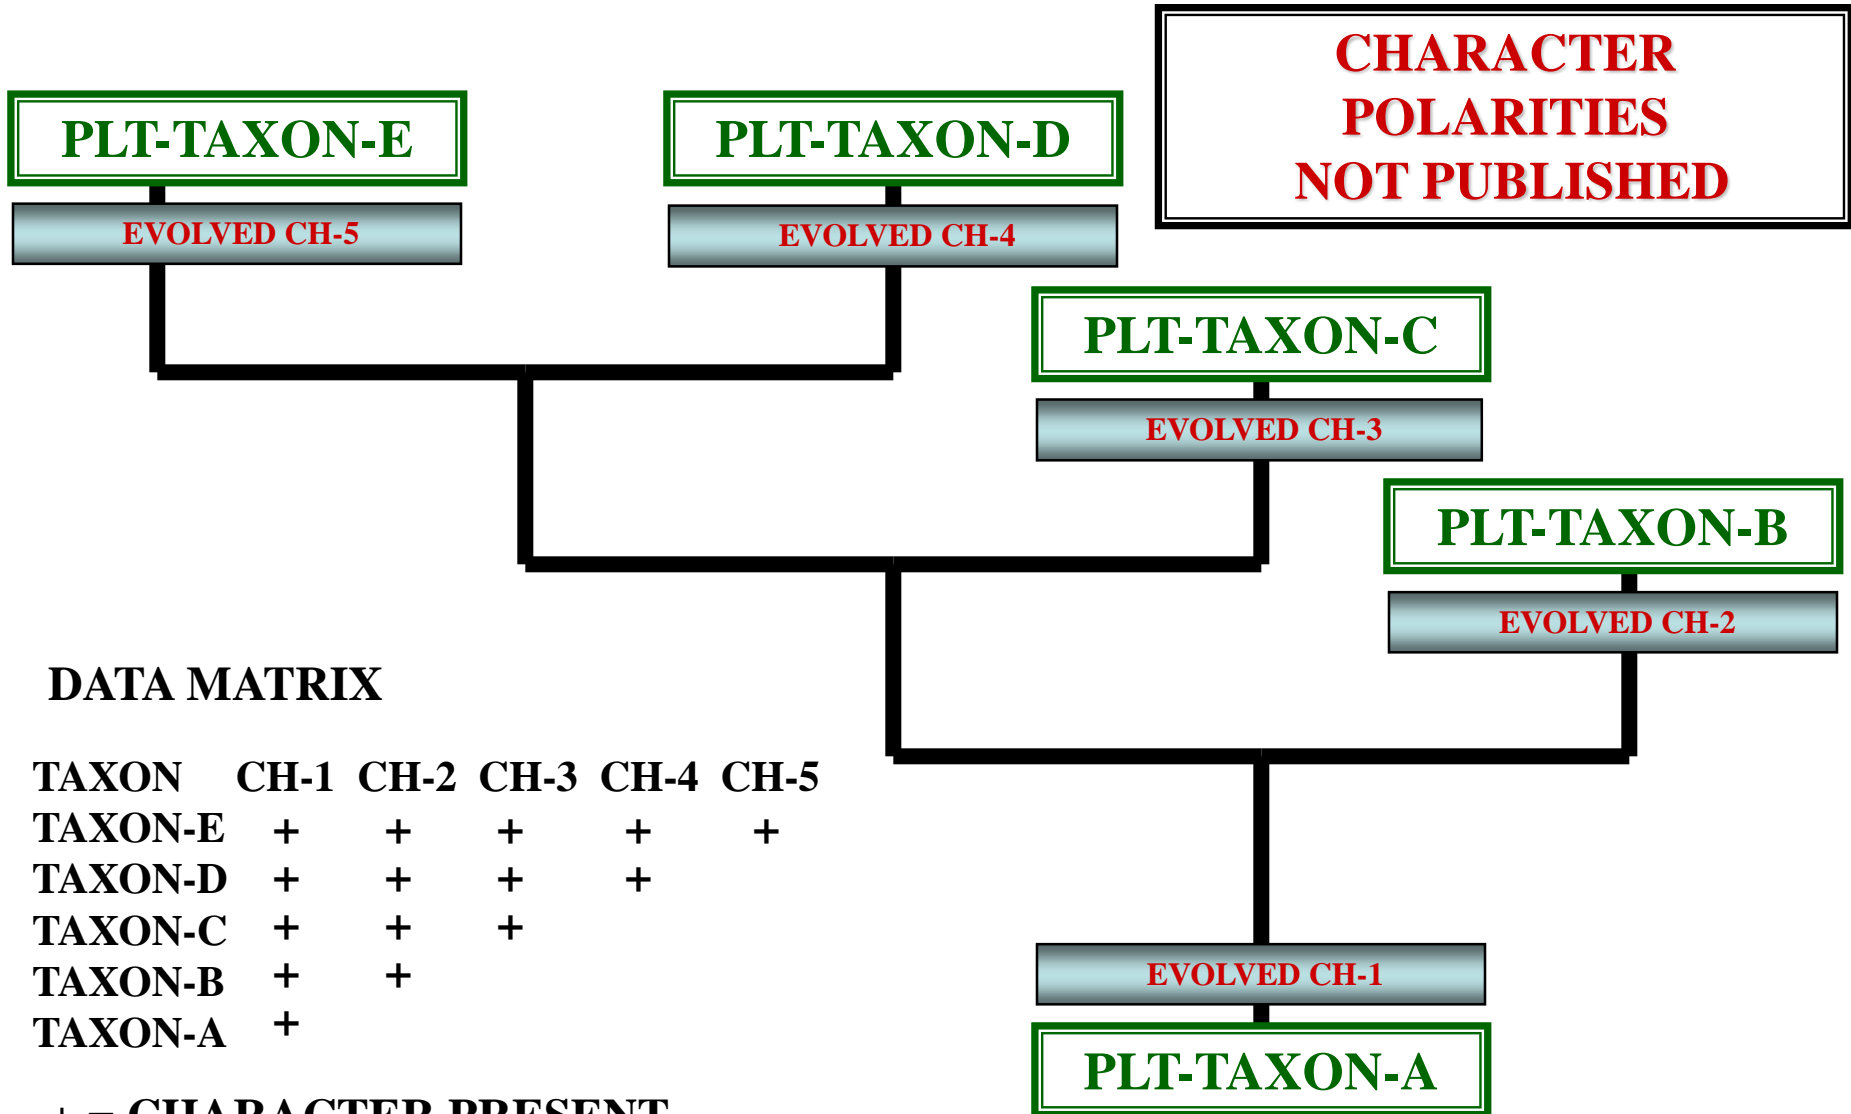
CHARACTER POLARITIES NOT PUBLISHED

PLT-TAXON-E

EVOLVED CH-5

PLT-TAXON-D

EVOLVED CH-4

PLT-TAXON-C

EVOLVED CH-3

PLT-TAXON-B

EVOLVED CH-2

DATA MATRIX

| TAXON | CH-1 | CH-2 | CH-3 | CH-4 | CH-5 |
|---|---|---|---|---|---|
| TAXON-E | + | + | + | + | + |
| TAXON-D | + | + | + | + | |
| TAXON-C | + | + | + | | |
| TAXON-B | + | + | | | |
| TAXON-A | + | | | | |

EVOLVED CH-1

PLT-TAXON-A

+ = CHARACTER PRESENT